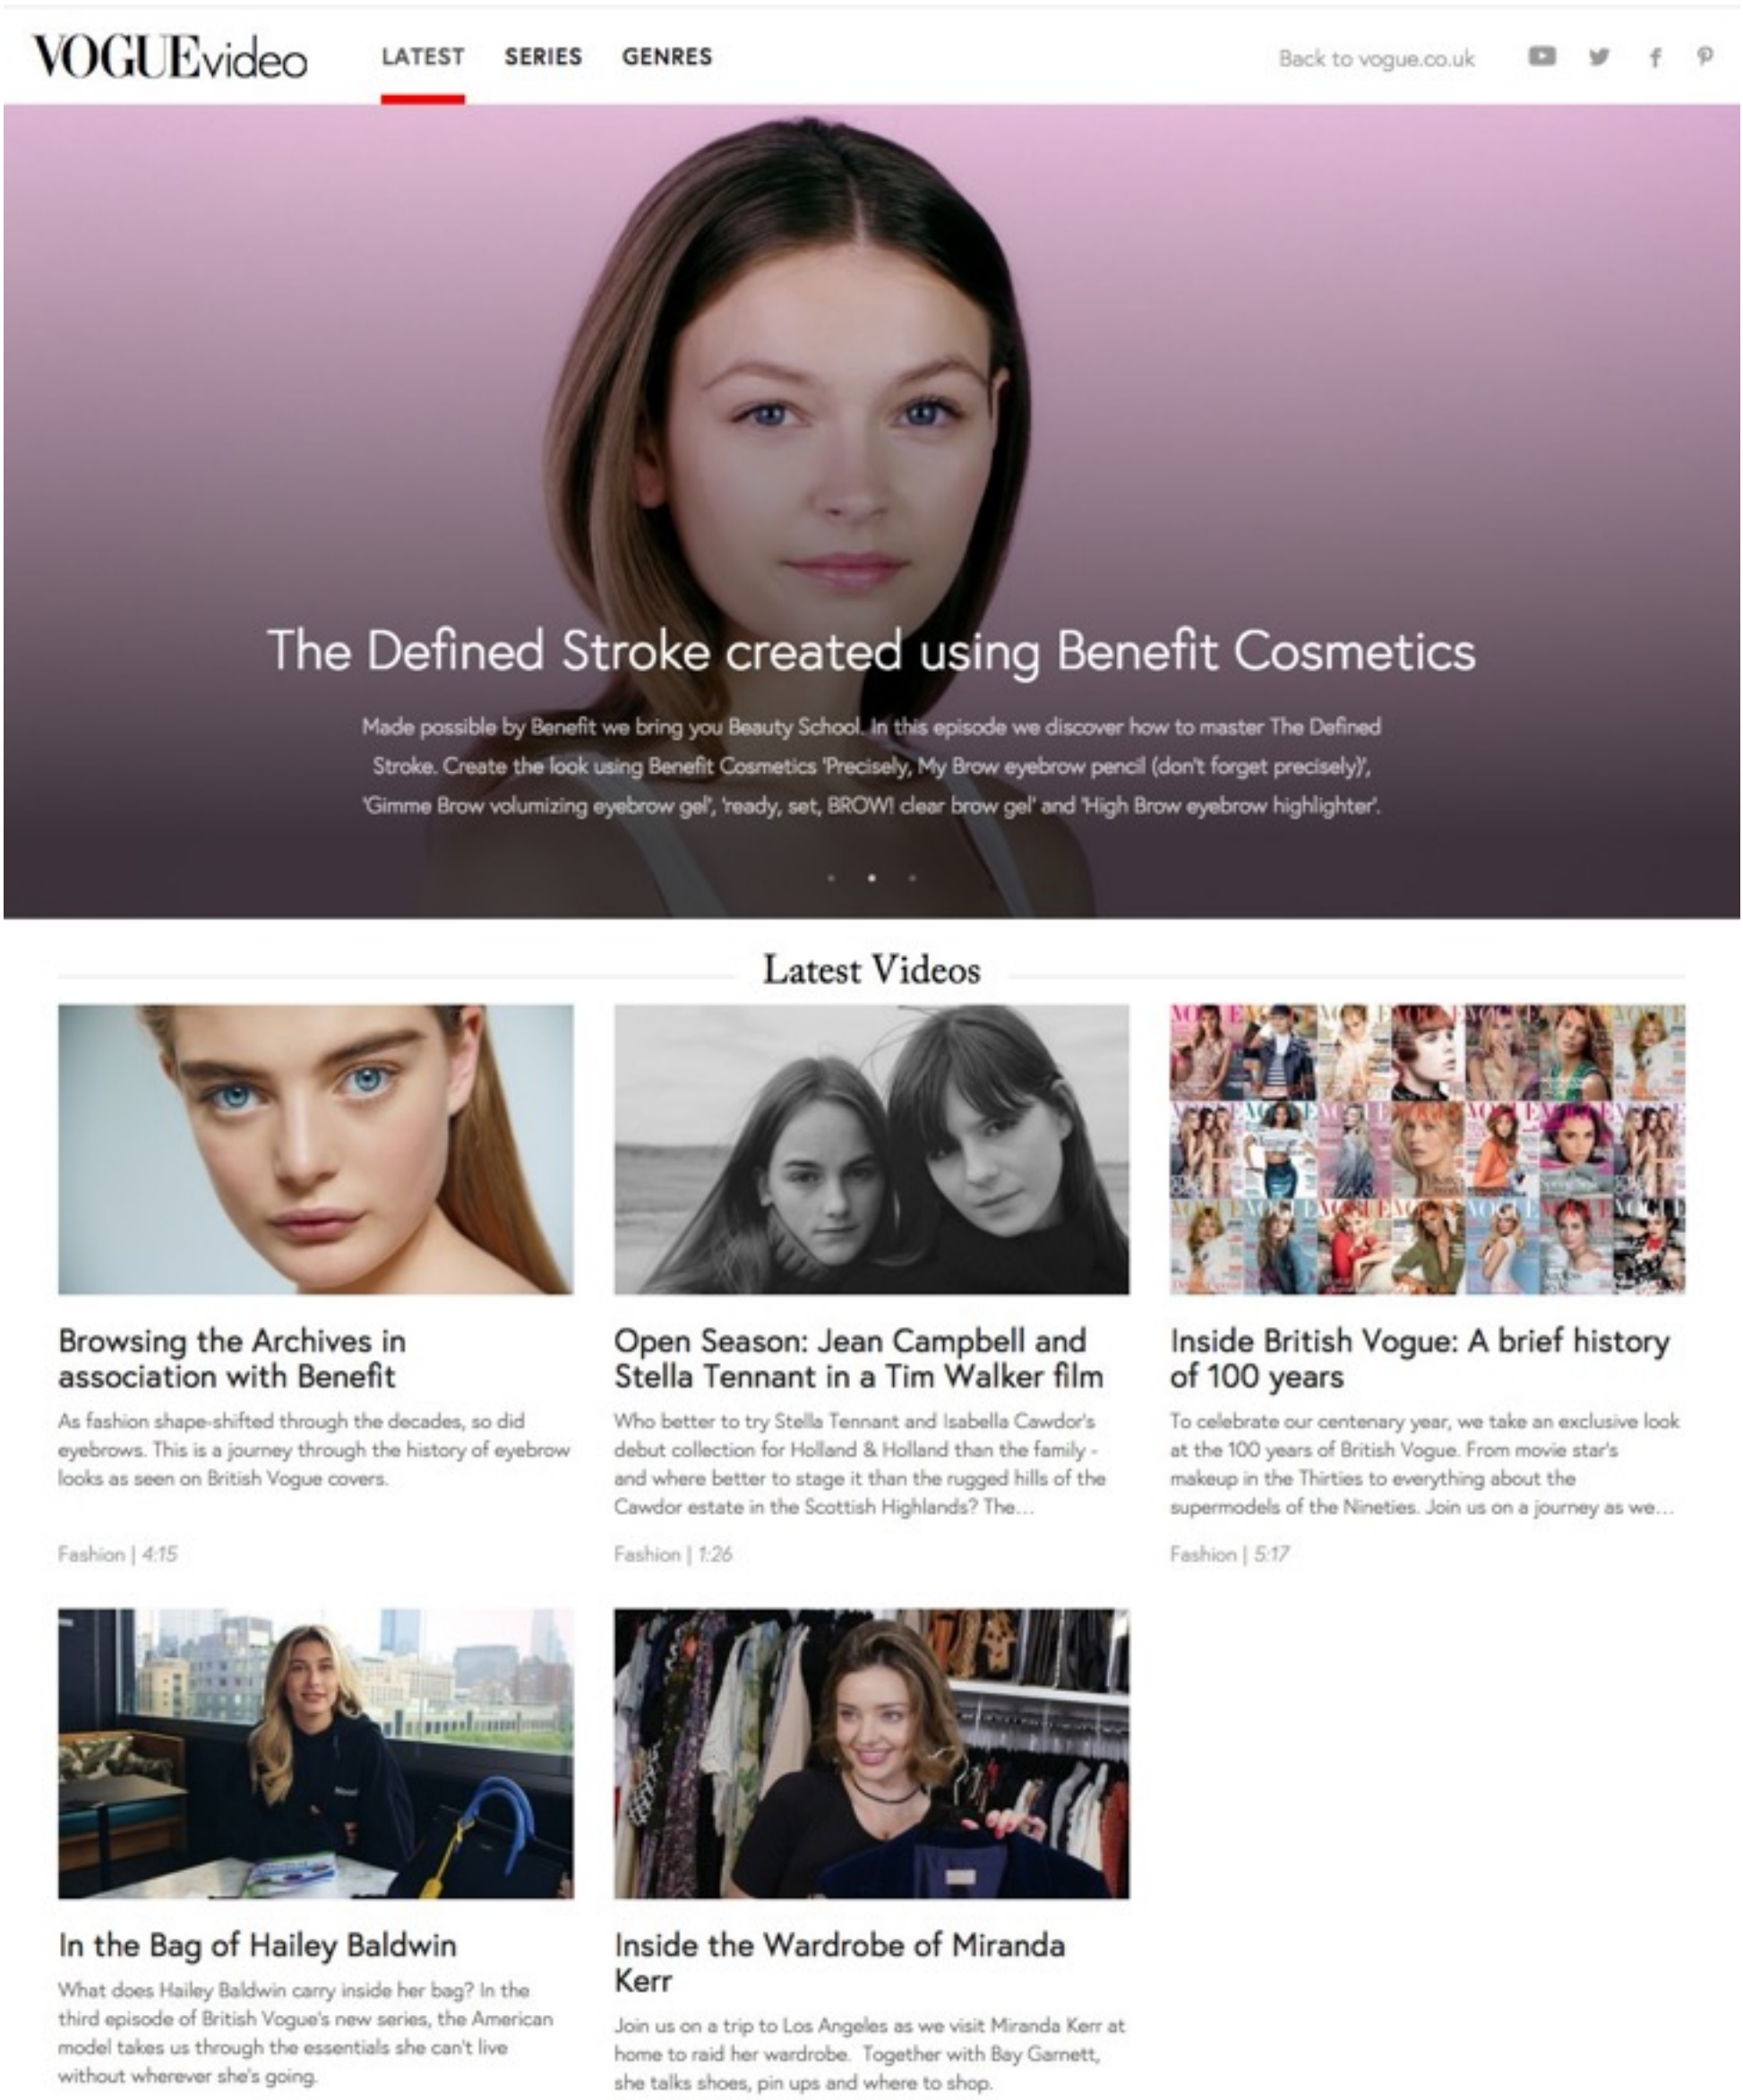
VOGUEvideo LATEST SERIES GENRES

Back to vogue.co.uk

The Defined Stroke created using Benefit Cosmetics

Made possible by Benefit we bring you Beauty School. In this episode we discover how to master The Defined Stroke. Create the look using Benefit Cosmetics 'Precisely, My Brow eyebrow pencil (don't forget precisely)', 'Gimme Brow volumizing eyebrow gel', 'ready, set, BROW! clear brow gel' and 'High Brow eyebrow highlighter'.

Latest Videos

Browsing the Archives in association with Benefit

As fashion shape-shifted through the decades, so did eyebrows. This is a journey through the history of eyebrow looks as seen on British Vogue covers.

Fashion | 4:15

Open Season: Jean Campbell and Stella Tennant in a Tim Walker film

Who better to try Stella Tennant and Isabella Cawdor's debut collection for Holland & Holland than the family - and where better to stage it than the rugged hills of the Cawdor estate in the Scottish Highlands? The...

Fashion | 1:26

Inside British Vogue: A brief history of 100 years

To celebrate our centenary year, we take an exclusive look at the 100 years of British Vogue. From movie star's makeup in the Thirties to everything about the supermodels of the Nineties. Join us on a journey as we...

Fashion | 5:17

In the Bag of Hailey Baldwin

What does Hailey Baldwin carry inside her bag? In the third episode of British Vogue's new series, the American model takes us through the essentials she can't live without wherever she's going.

Inside the Wardrobe of Miranda Kerr

Join us on a trip to Los Angeles as we visit Miranda Kerr at home to raid her wardrobe. Together with Bay Garnett, she talks shoes, pin ups and where to shop.